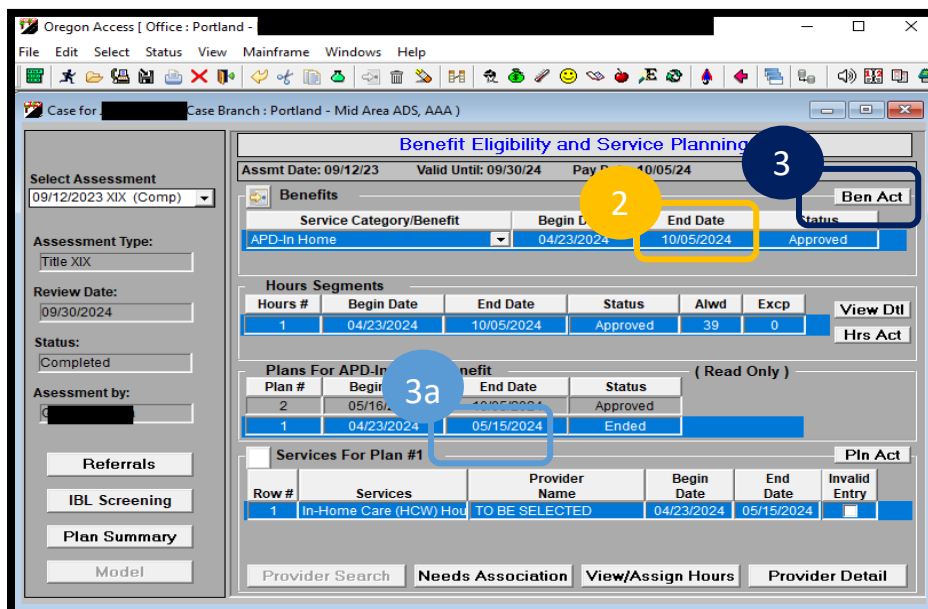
Oregon Access [ Office : Portland -

File Edit Select Status View Mainframe Windows Help

Case for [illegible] Case Branch : Portland - Mid Area ADS, AAA )

Select Assessment
09/12/2023 XIX (Comp)

Assessment Type:
Title XIX

Review Date:
09/30/2024

Status:
Completed

Assessment by:
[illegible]

Referrals
IBL Screening
Plan Summary
Model

Benefit Eligibility and Service Planning

Assmt Date: 09/12/23 Valid Until: 09/30/24 Pay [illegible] 10/05/24

3

Benefits

2

Ben Act

| Service Category/Benefit | Begin D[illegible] | End Date | Status |
|---|---|---|---|
| APD-In Home | 04/23/2024 | 10/05/2024 | Approved |

Hours Segments

| Hours # | Begin Date | End Date | Status | Alwd | Excp |
|---|---|---|---|---|---|
| 1 | 04/23/2024 | 10/05/2024 | Approved | 39 | 0 |

View Dtl
Hrs Act

Plans For APD-In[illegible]enefit ( Read Only )

3a

| Plan # | Begin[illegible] | End Date | Status |
|---|---|---|---|
| 2 | 05/16/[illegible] | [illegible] | Approved |
| 1 | 04/23/2024 | 05/15/2024 | Ended |

Services For Plan #1

Pln Act

| Row # | Services | Provider Name | Begin Date | End Date | Invalid Entry |
|---|---|---|---|---|---|
| 1 | In-Home Care (HCW) Hou | TO BE SELECTED | 04/23/2024 | 05/15/2024 | |

Provider Search Needs Association View/Assign Hours Provider Detail